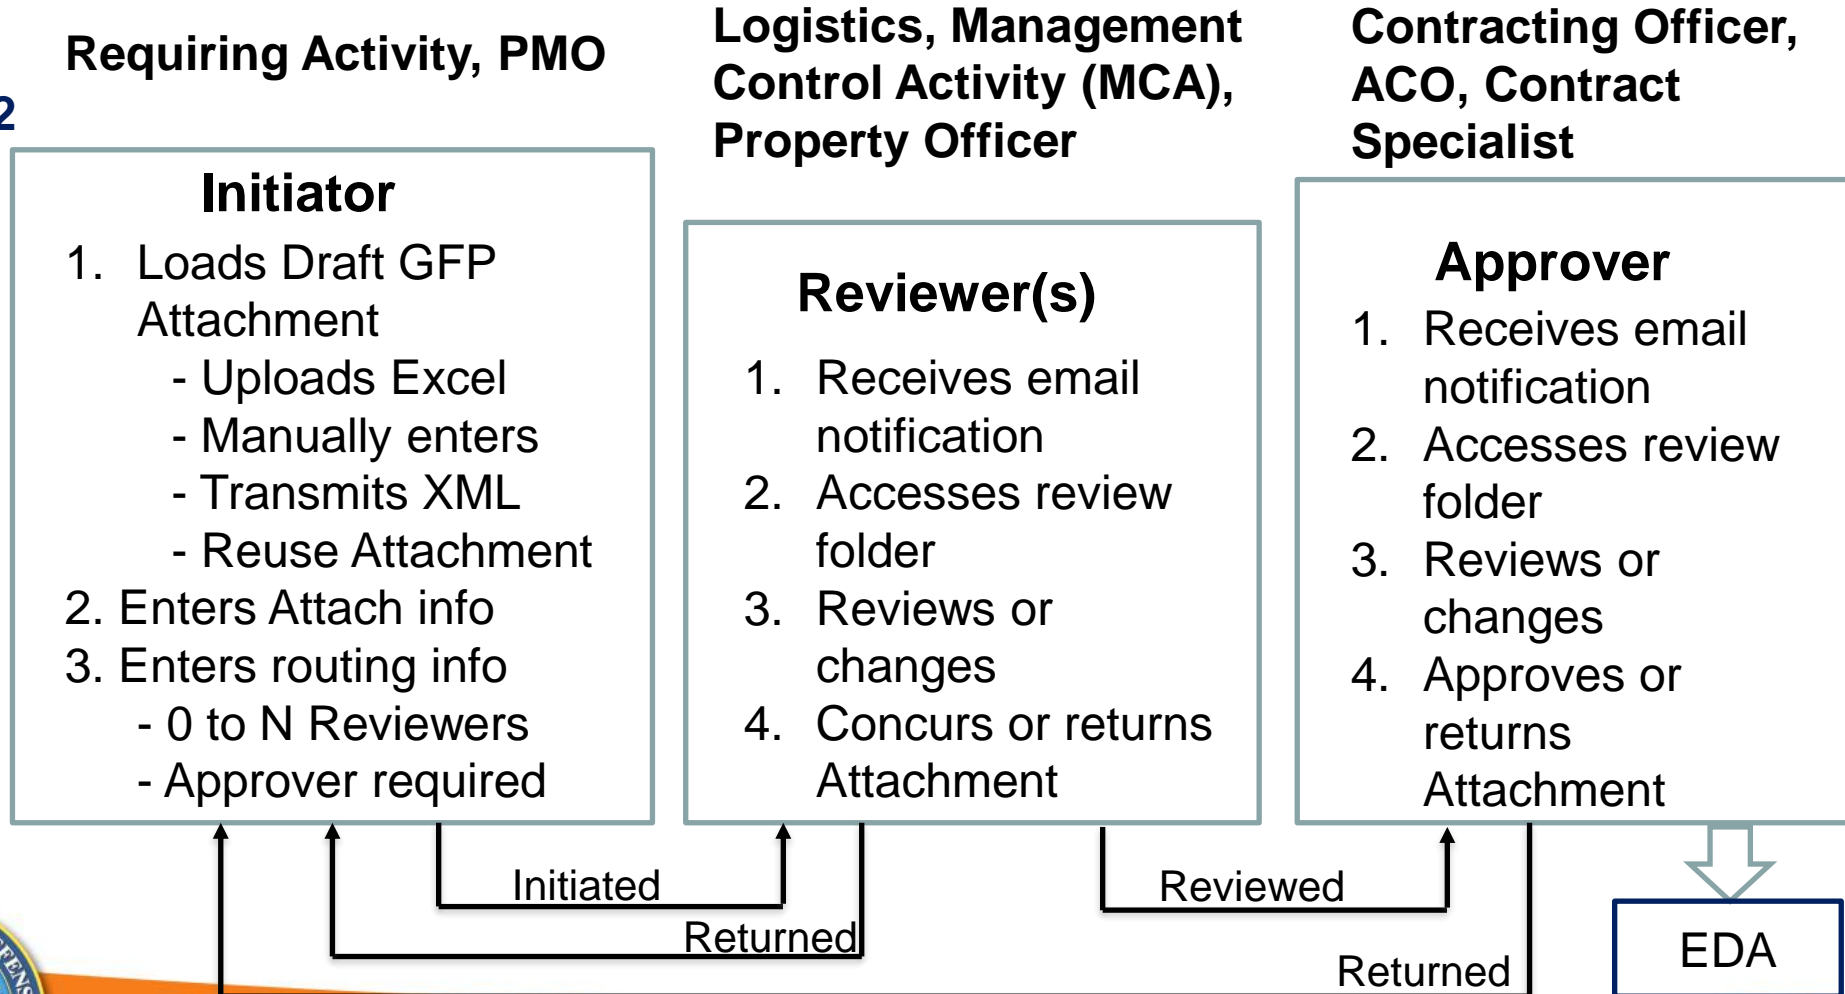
2

Requiring Activity, PMO

Logistics, Management Control Activity (MCA), Property Officer

Contracting Officer, ACO, Contract Specialist

Initiator
1. Loads Draft GFP Attachment
- Uploads Excel
- Manually enters
- Transmits XML
- Reuse Attachment
2. Enters Attach info
3. Enters routing info
- 0 to N Reviewers
- Approver required

Reviewer(s)
1. Receives email notification
2. Accesses review folder
3. Reviews or changes
4. Concurs or returns Attachment

Approver
1. Receives email notification
2. Accesses review folder
3. Reviews or changes
4. Approves or returns Attachment

Initiated

Returned

Reviewed

Returned

EDA